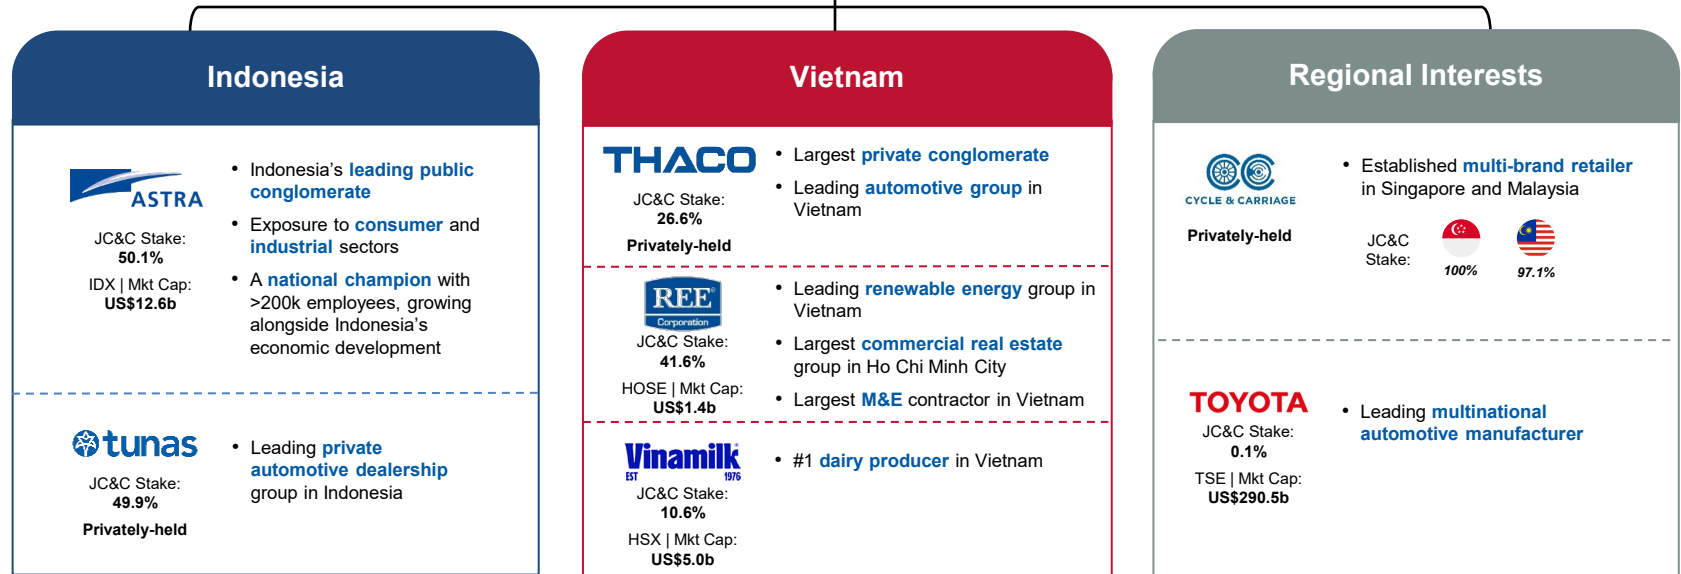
Indonesia

ASTRA

JC&C Stake:
50.1%

IDX | Mkt Cap:
US$12.6b

• Indonesia's leading public conglomerate
• Exposure to consumer and industrial sectors
• A national champion with >200k employees, growing alongside Indonesia's economic development

tunas

JC&C Stake:
49.9%

Privately-held

• Leading private automotive dealership group in Indonesia

Vietnam

THACO

JC&C Stake:
26.6%

Privately-held

• Largest private conglomerate
• Leading automotive group in Vietnam

REE
Corporation

JC&C Stake:
41.6%

HOSE | Mkt Cap:
US$1.4b

• Leading renewable energy group in Vietnam
• Largest commercial real estate group in Ho Chi Minh City
• Largest M&E contractor in Vietnam

Vinamilk
EST 1976

JC&C Stake:
10.6%

HSX | Mkt Cap:
US$5.0b

• #1 dairy producer in Vietnam

Regional Interests

CYCLE & CARRIAGE

Privately-held

• Established multi-brand retailer in Singapore and Malaysia

JC&C Stake:
100%
97.1%

TOYOTA

JC&C Stake:
0.1%

TSE | Mkt Cap:
US$290.5b

• Leading multinational automotive manufacturer